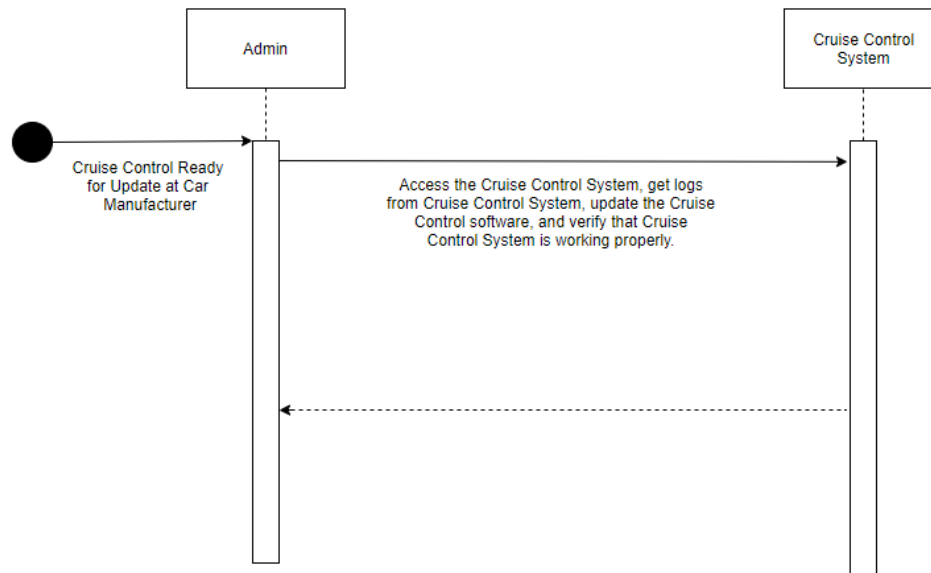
Admin

Cruise Control System

Cruise Control Ready for Update at Car Manufacturer

Access the Cruise Control System, get logs from Cruise Control System, update the Cruise Control software, and verify that Cruise Control System is working properly.